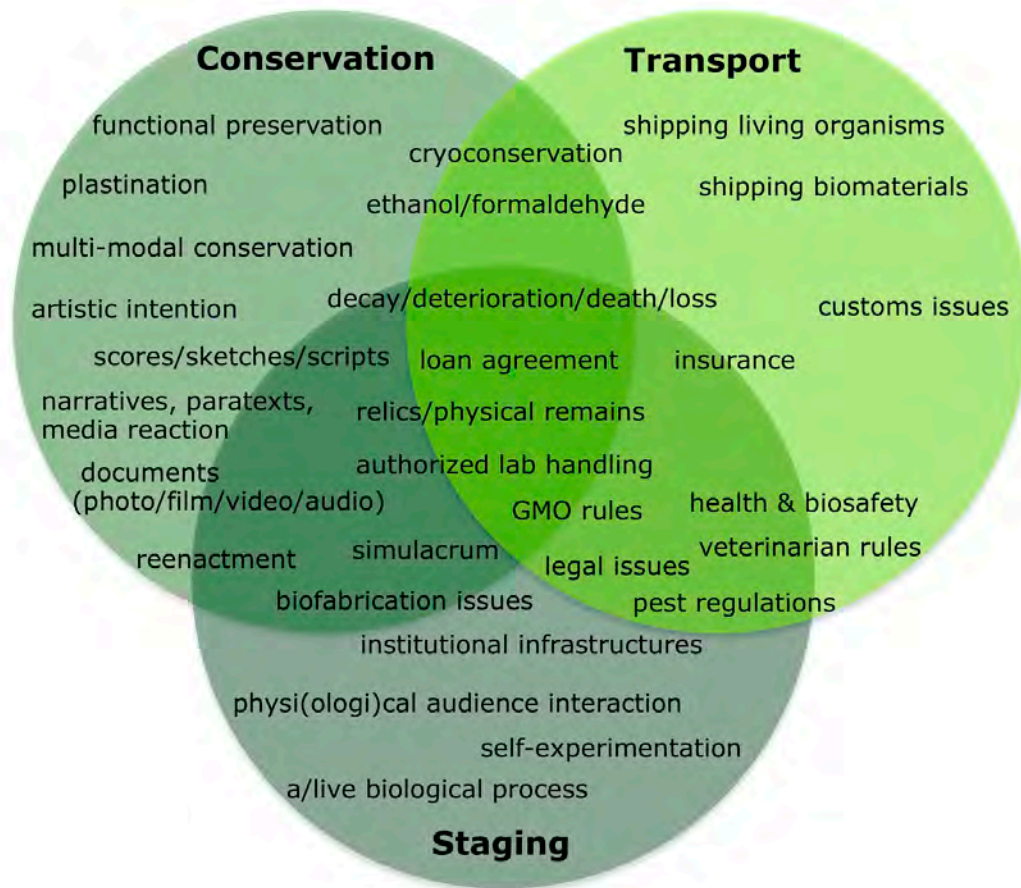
Conservation

Transport

functional preservation

shipping living organisms

cryoconservation

plastination

shipping biomaterials

ethanol/formaldehyde

multi-modal conservation

artistic intention

decay/deterioration/death/loss

customs issues

scores/sketches/scripts

loan agreement

insurance

narratives, paratexts, media reaction

relics/physical remains

documents (photo/film/video/audio)

authorized lab handling

GMO rules

health & biosafety

reenactment

simulacrum

legal issues

veterinarian rules

biofabrication issues

pest regulations

institutional infrastructures

physi(ologi)cal audience interaction

self-experimentation

a/live biological process

Staging